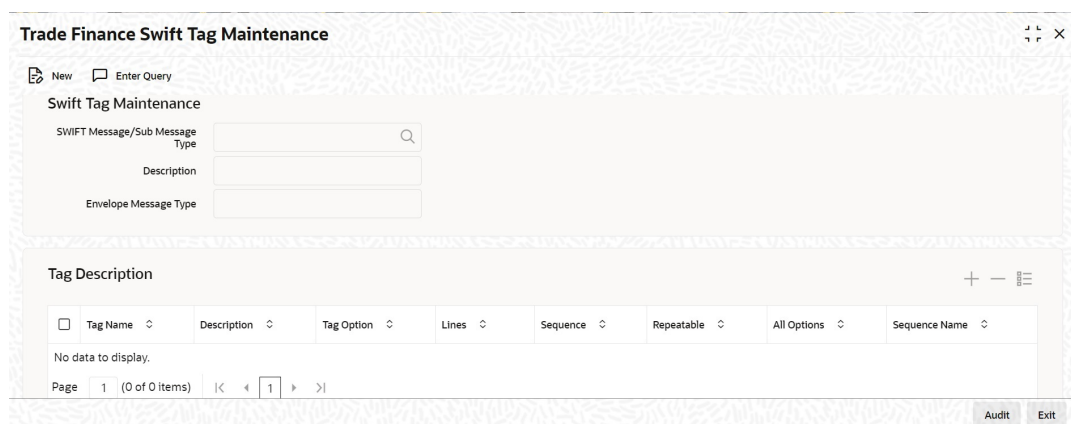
Trade Finance Swift Tag Maintenance

New Enter Query

Swift Tag Maintenance

SWIFT Message/Sub Message Type

Description

Envelope Message Type

Tag Description

| | Tag Name | Description | Tag Option | Lines | Sequence | Repeatable | All Options | Sequence Name |
|---|---|---|---|---|---|---|---|---|
| No data to display. | | | | | | | | |

Page 1 (0 of 0 items) |< < 1 > >|

Audit Exit